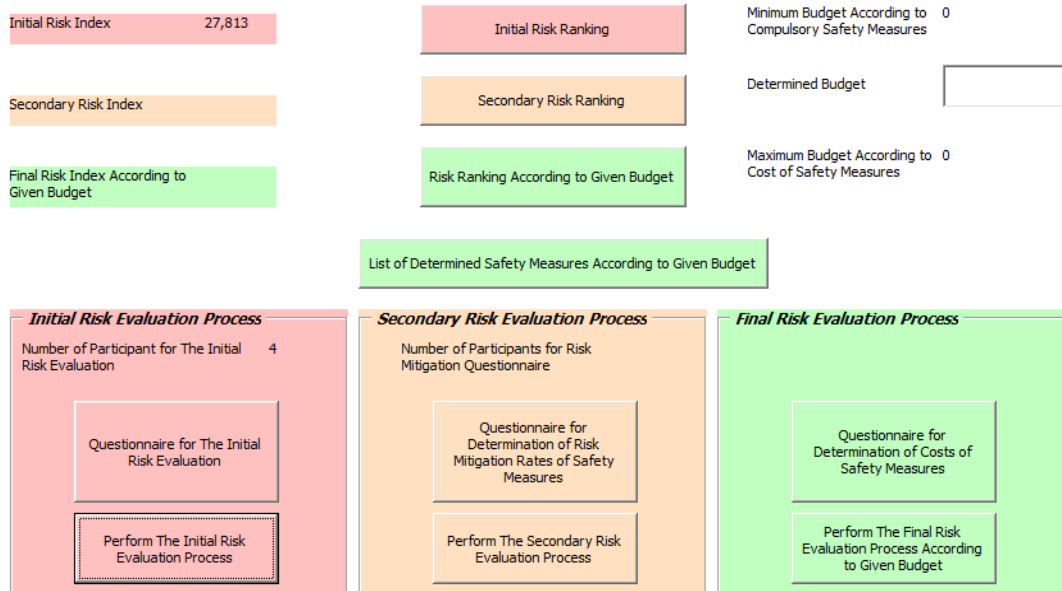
Initial Risk Index 27,813

Secondary Risk Index

Final Risk Index According to Given Budget

Initial Risk Ranking

Secondary Risk Ranking

Risk Ranking According to Given Budget

Minimum Budget According to Compulsory Safety Measures 0

Determined Budget

Maximum Budget According to Cost of Safety Measures 0

List of Determined Safety Measures According to Given Budget

Initial Risk Evaluation Process

Number of Participant for The Initial Risk Evaluation 4

Questionnaire for The Initial Risk Evaluation

Perform The Initial Risk Evaluation Process

Secondary Risk Evaluation Process

Number of Participants for Risk Mitigation Questionnaire

Questionnaire for Determination of Risk Mitigation Rates of Safety Measures

Perform The Secondary Risk Evaluation Process

Final Risk Evaluation Process

Questionnaire for Determination of Costs of Safety Measures

Perform The Final Risk Evaluation Process According to Given Budget